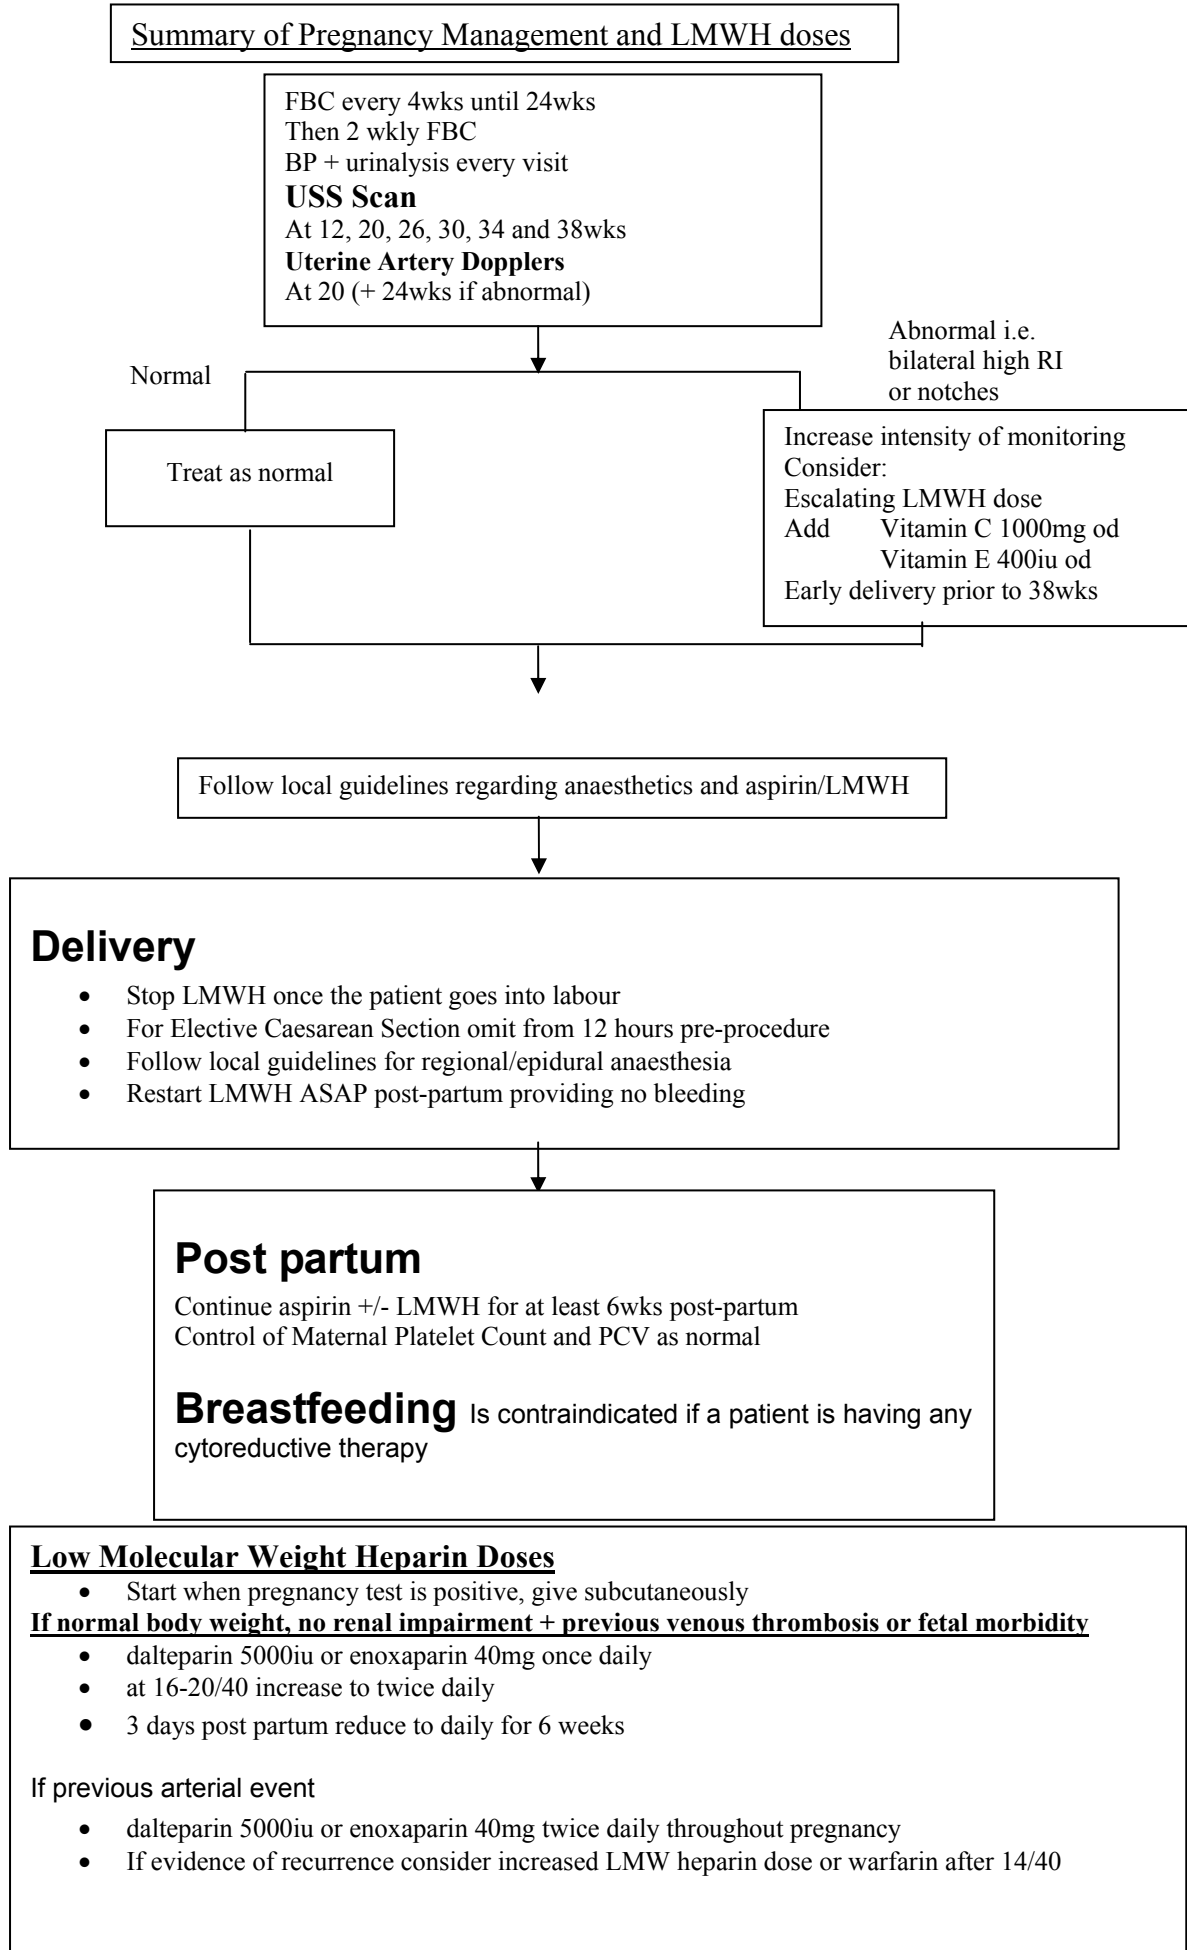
Summary of Pregnancy Management and LMWH doses

FBC every 4wks until 24wks
Then 2 wkly FBC
BP + urinalysis every visit
**USS Scan**
At 12, 20, 26, 30, 34 and 38wks
**Uterine Artery Dopplers**
At 20 (+ 24wks if abnormal)

Normal

Abnormal i.e. bilateral high RI or notches

Treat as normal

Increase intensity of monitoring
Consider:
Escalating LMWH dose
Add Vitamin C 1000mg od
Vitamin E 400iu od
Early delivery prior to 38wks

Follow local guidelines regarding anaesthetics and aspirin/LMWH

**Delivery**
- Stop LMWH once the patient goes into labour
- For Elective Caesarean Section omit from 12 hours pre-procedure
- Follow local guidelines for regional/epidural anaesthesia
- Restart LMWH ASAP post-partum providing no bleeding

**Post partum**
Continue aspirin +/- LMWH for at least 6wks post-partum
Control of Maternal Platelet Count and PCV as normal

**Breastfeeding** Is contraindicated if a patient is having any cytoreductive therapy

**Low Molecular Weight Heparin Doses**
- Start when pregnancy test is positive, give subcutaneously

**If normal body weight, no renal impairment + previous venous thrombosis or fetal morbidity**
- dalteparin 5000iu or enoxaparin 40mg once daily
- at 16-20/40 increase to twice daily
- 3 days post partum reduce to daily for 6 weeks

If previous arterial event
- dalteparin 5000iu or enoxaparin 40mg twice daily throughout pregnancy
- If evidence of recurrence consider increased LMW heparin dose or warfarin after 14/40